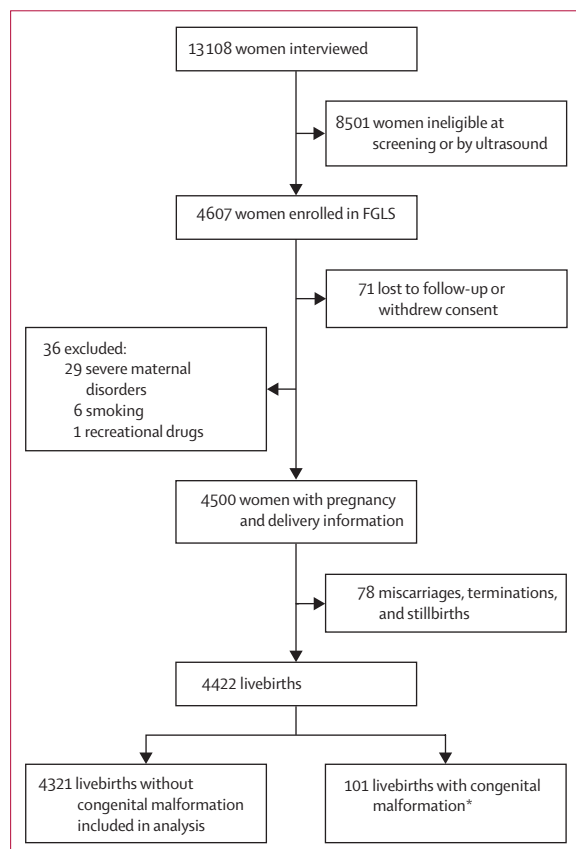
13108 women interviewed

8501 women ineligible at screening or by ultrasound

4607 women enrolled in FGLS

71 lost to follow-up or withdrew consent

36 excluded:
29 severe maternal disorders
6 smoking
1 recreational drugs

4500 women with pregnancy and delivery information

78 miscarriages, terminations, and stillbirths

4422 livebirths

4321 livebirths without congenital malformation included in analysis

101 livebirths with congenital malformation*